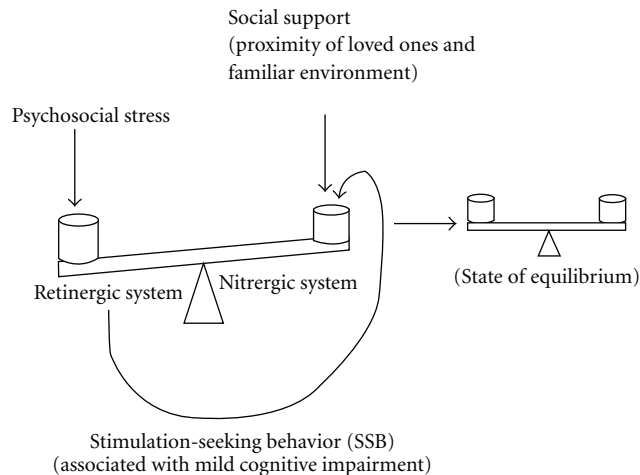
Social support
(proximity of loved ones and familiar environment)

Psychosocial stress

Retinergic system

Nitrergic system

(State of equilibrium)

Stimulation-seeking behavior (SSB)
(associated with mild cognitive impairment)